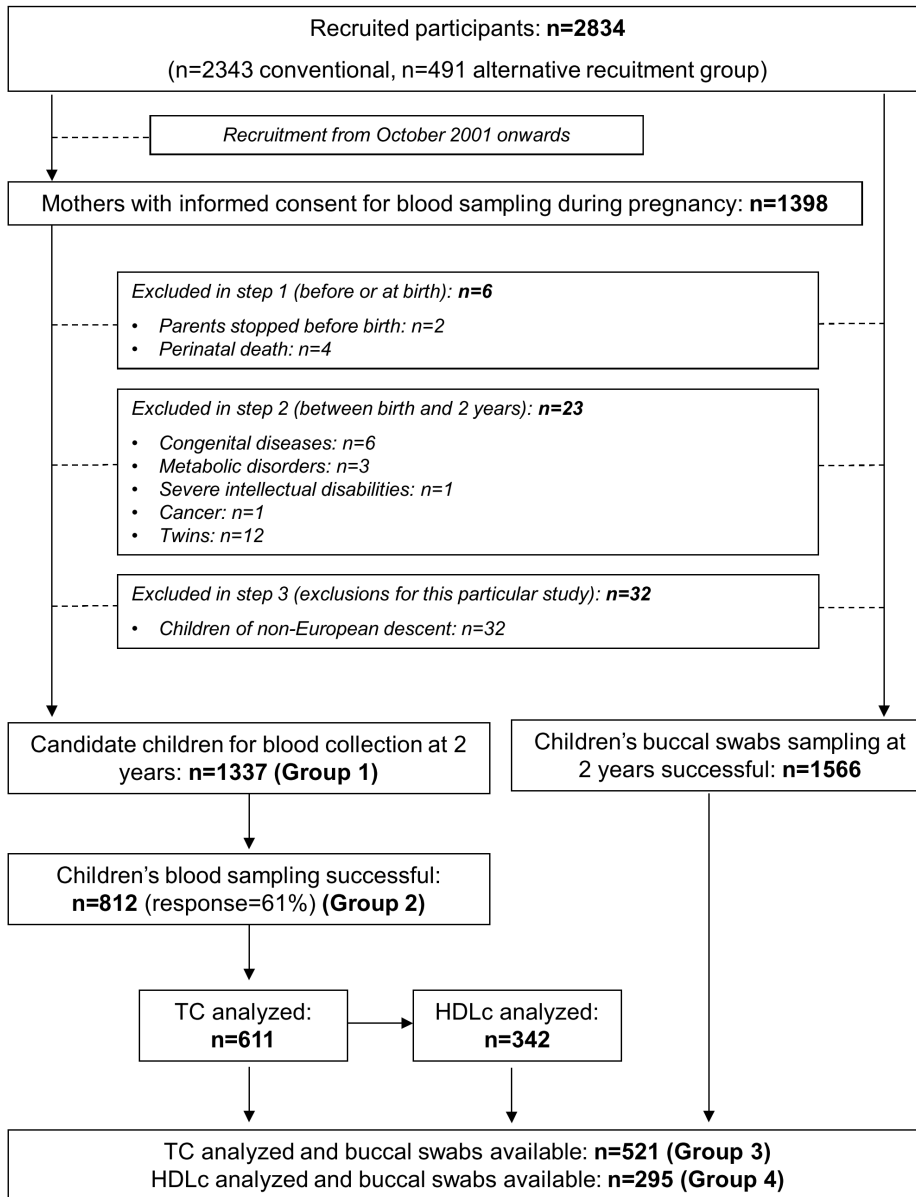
Recruited participants: **n=2834**

(n=2343 conventional, n=491 alternative recuitment group)

*Recruitment from October 2001 onwards*

Mothers with informed consent for blood sampling during pregnancy: **n=1398**

*Excluded in step 1 (before or at birth): **n=6***

- *Parents stopped before birth: n=2*
- *Perinatal death: n=4*

*Excluded in step 2 (between birth and 2 years): **n=23***

- *Congenital diseases: n=6*
- *Metabolic disorders: n=3*
- *Severe intellectual disabilities: n=1*
- *Cancer: n=1*
- *Twins: n=12*

*Excluded in step 3 (exclusions for this particular study): **n=32***

- *Children of non-European descent: n=32*

Candidate children for blood collection at 2 years: **n=1337 (Group 1)**

Children's buccal swabs sampling at 2 years successful: **n=1566**

Children's blood sampling successful: **n=812** (response=61%) **(Group 2)**

TC analyzed: **n=611**

HDLc analyzed: **n=342**

TC analyzed and buccal swabs available: **n=521 (Group 3)**
HDLc analyzed and buccal swabs available: **n=295 (Group 4)**